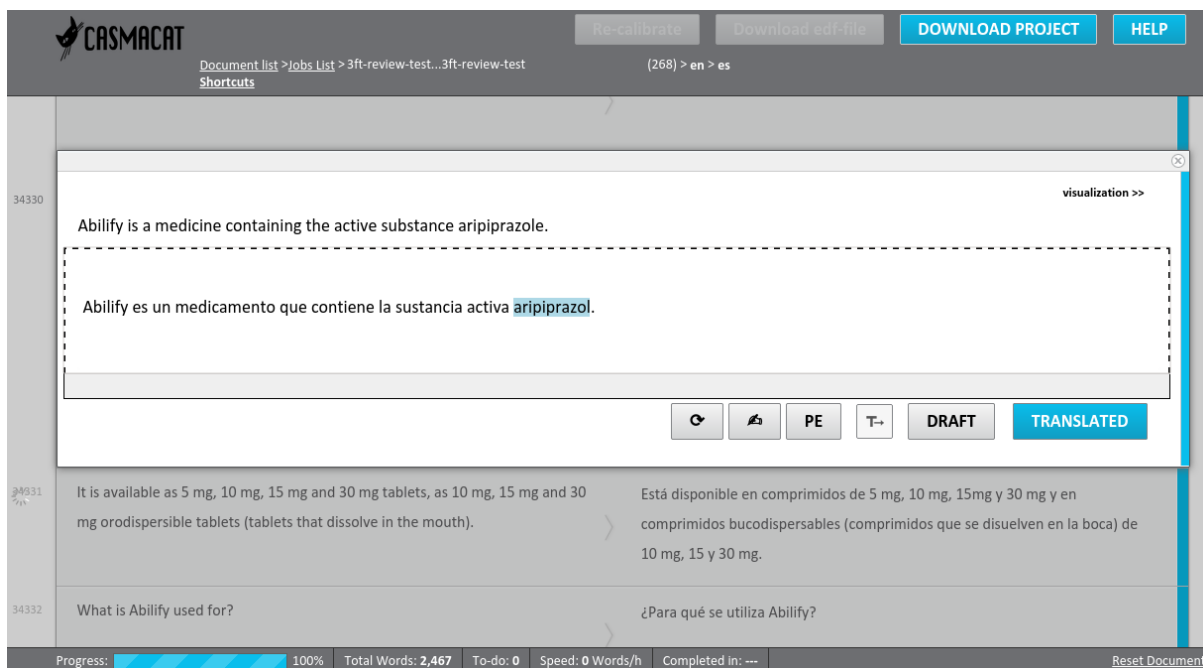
CASMACAT

Re-calibrate Download edf-file DOWNLOAD PROJECT HELP

Document list > Jobs List > 3ft-review-test...3ft-review-test
Shortcuts

(268) > en > es

34330

visualization >>

Abilify is a medicine containing the active substance aripiprazole.

Abilify es un medicamento que contiene la sustancia activa aripiprazol.

PE T→ DRAFT TRANSLATED

34331

It is available as 5 mg, 10 mg, 15 mg and 30 mg tablets, as 10 mg, 15 mg and 30 mg orodispersible tablets (tablets that dissolve in the mouth).

Está disponible en comprimidos de 5 mg, 10 mg, 15mg y 30 mg y en comprimidos bucodispersables (comprimidos que se disuelven en la boca) de 10 mg, 15 y 30 mg.

34332

What is Abilify used for?

¿Para qué se utiliza Abilify?

Progress: 100% Total Words: 2,467 To-do: 0 Speed: 0 Words/h Completed in: --- Reset Document